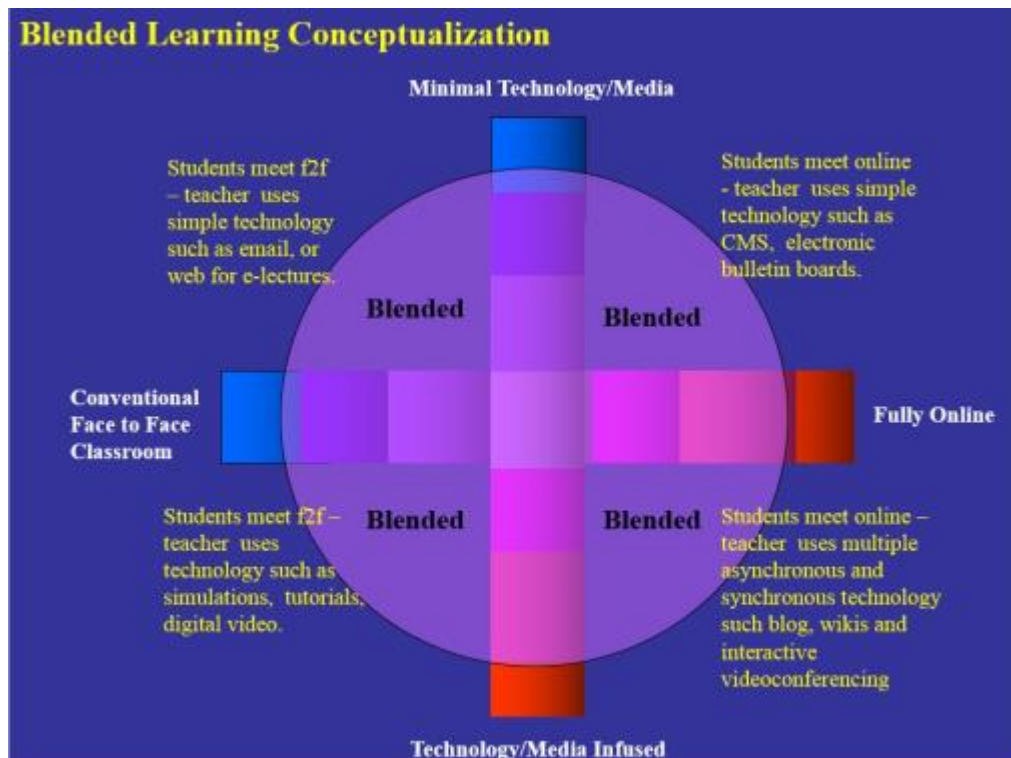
Blended Learning Conceptualization

Minimal Technology/Media

Students meet f2f – teacher uses simple technology such as email, or web for e-lectures.

Students meet online - teacher uses simple technology such as CMS, electronic bulletin boards.

Blended

Blended

Conventional Face to Face Classroom

Fully Online

Blended

Blended

Students meet f2f – teacher uses technology such as simulations, tutorials, digital video.

Students meet online – teacher uses multiple asynchronous and synchronous technology such blog, wikis and interactive videoconferencing

Technology/Media Infused